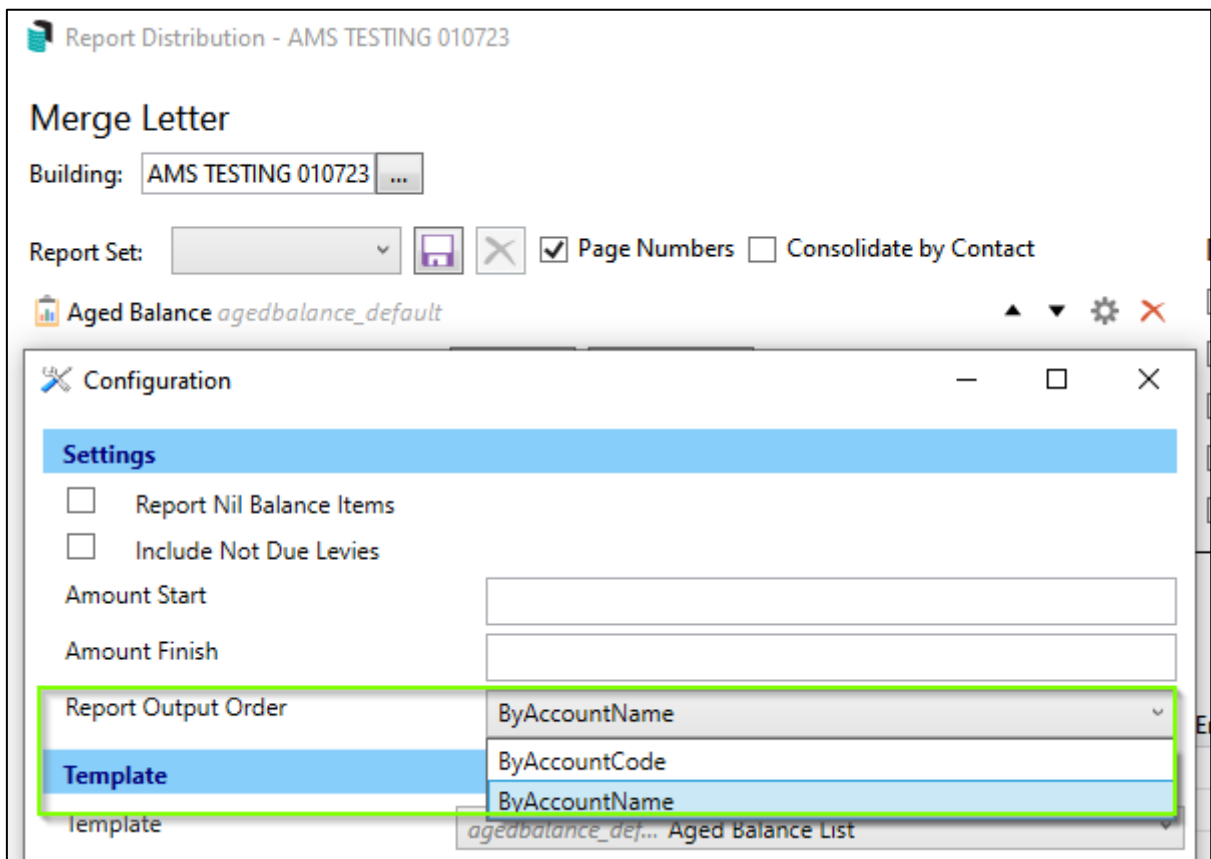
Report Distribution - AMS TESTING 010723

Merge Letter

Building: AMS TESTING 010723 ...

Report Set: Page Numbers Consolidate by Contact

Aged Balance agedbalance_default

Configuration

Settings

Report Nil Balance Items

Include Not Due Levies

Amount Start

Amount Finish

Report Output Order ByAccountName

ByAccountCode

ByAccountName

Template

Template agedbalance_def... Aged Balance List